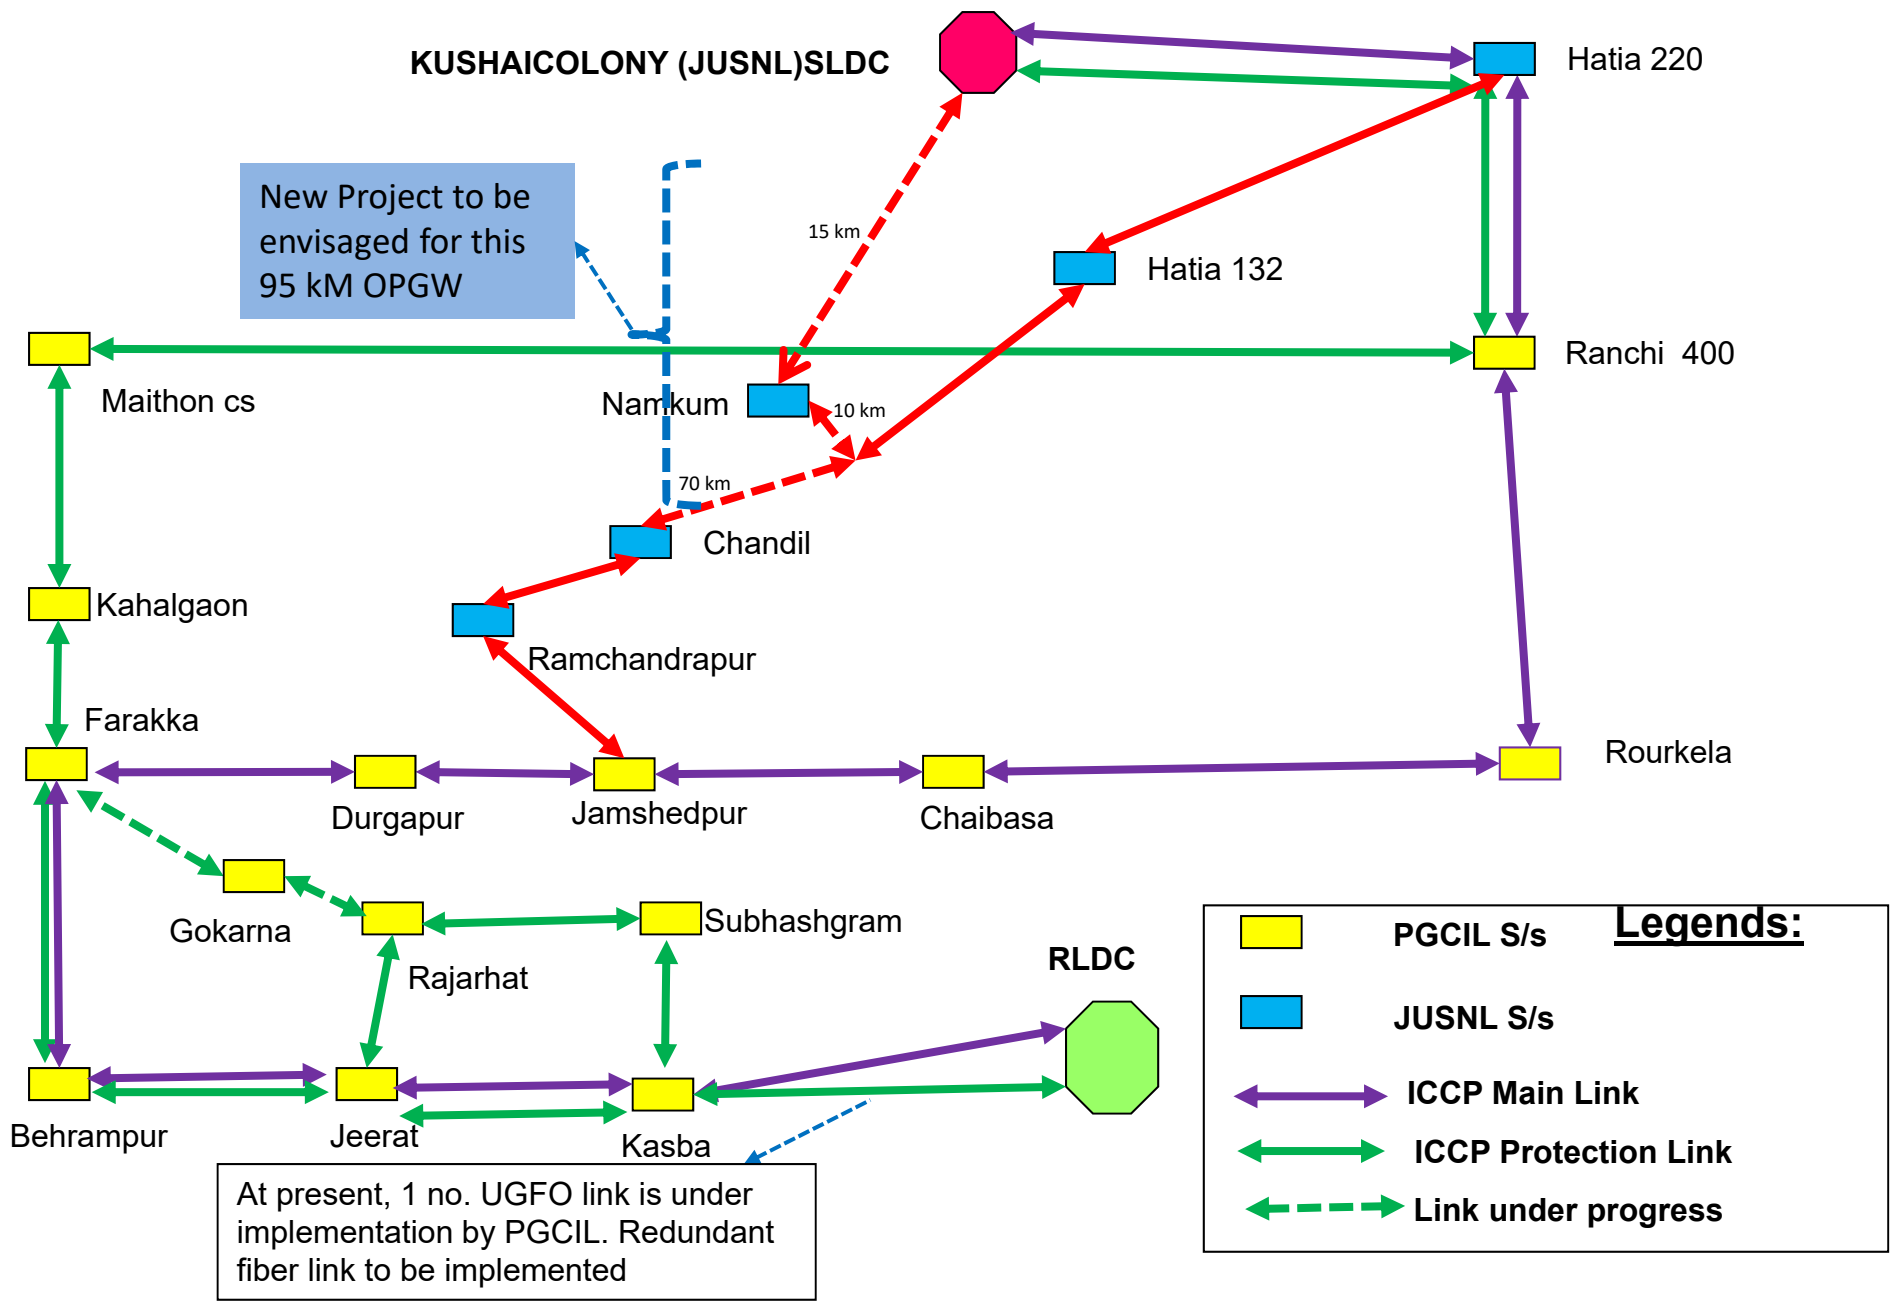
KUSHAICOLONY (JUSNL)SLDC

Hatia 220

New Project to be envisaged for this 95 kM OPGW

15 km

Hatia 132

Maithon cs

Ranchi 400

Namkum

10 km

70 km

Chandil

Kahalgaon

Ramchandrapur

Farakka

Rourkela

Durgapur

Jamshedpur

Chaibasa

Gokarna

Subhashgram

Rajarhat

RLDC

Behrampur

Jeerat

Kasba

At present, 1 no. UGFO link is under implementation by PGCIL. Redundant fiber link to be implemented

Legends:

PGCIL S/s

JUSNL S/s

ICCP Main Link

ICCP Protection Link

Link under progress